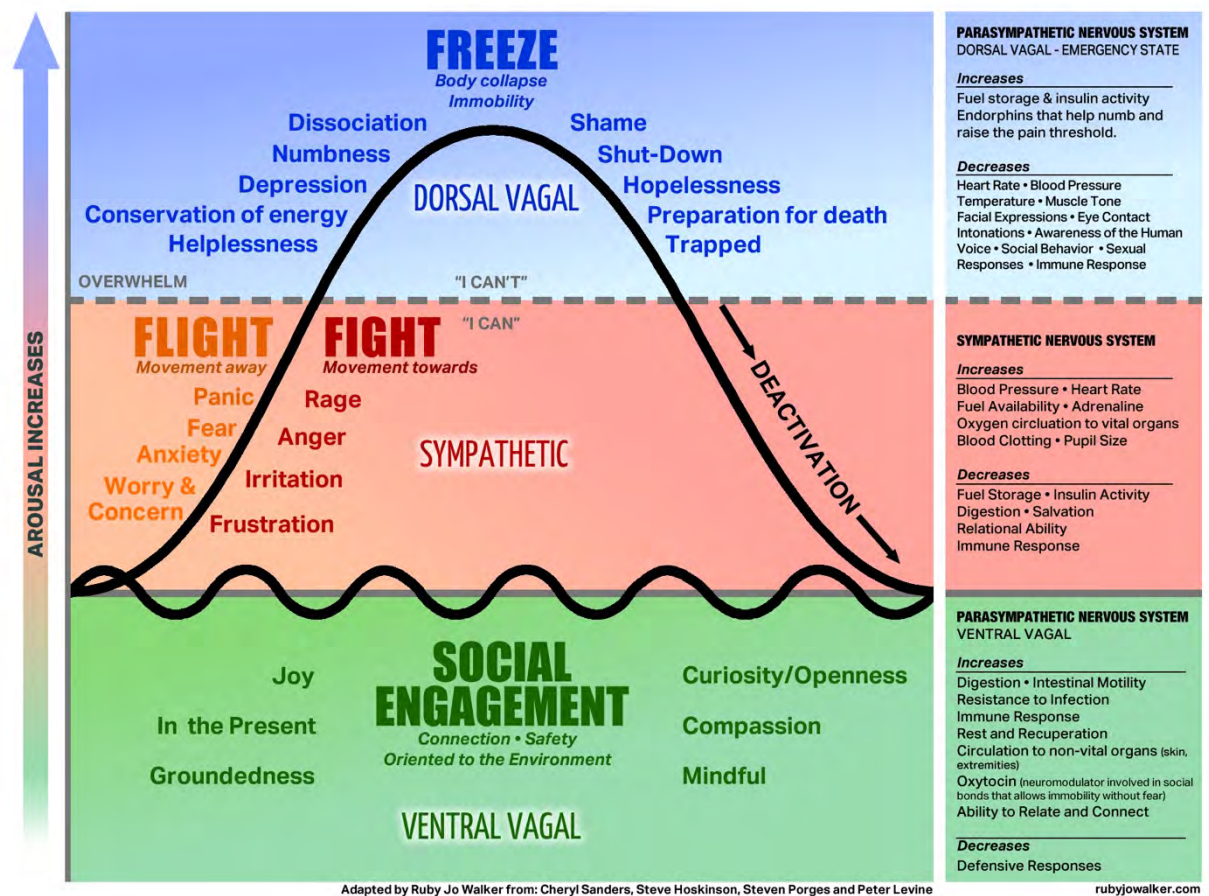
AROUSAL INCREASES

FREEZE
Body collapse
Immobility

Dissociation
Numbness
Depression
Conservation of energy
Helplessness

DORSAL VAGAL

Shame
Shut-Down
Hopelessness
Preparation for death
Trapped

OVERWHELM
"I CAN'T"
"I CAN"

FLIGHT
Movement away

FIGHT
Movement towards

Panic
Fear
Anxiety
Worry & Concern

Rage
Anger
Irritation
Frustration

SYMPATHETIC

DEACTIVATION

Joy
In the Present
Groundedness

SOCIAL ENGAGEMENT
Connection • Safety
Oriented to the Environment

Curiosity/Openness
Compassion
Mindful

VENTRAL VAGAL

PARASYMPATHETIC NERVOUS SYSTEM
DORSAL VAGAL - EMERGENCY STATE

Increases
Fuel storage & insulin activity
Endorphins that help numb and raise the pain threshold.

Decreases
Heart Rate • Blood Pressure
Temperature • Muscle Tone
Facial Expressions • Eye Contact
Intonations • Awareness of the Human Voice • Social Behavior • Sexual Responses • Immune Response

SYMPATHETIC NERVOUS SYSTEM

Increases
Blood Pressure • Heart Rate
Fuel Availability • Adrenaline
Oxygen circulation to vital organs
Blood Clotting • Pupil Size

Decreases
Fuel Storage • Insulin Activity
Digestion • Salvation
Relational Ability
Immune Response

PARASYMPATHETIC NERVOUS SYSTEM
VENTRAL VAGAL

Increases
Digestion • Intestinal Motility
Resistance to Infection
Immune Response
Rest and Recuperation
Circulation to non-vital organs (skin, extremities)
Oxytocin (neuromodulator involved in social bonds that allows immobility without fear)
Ability to Relate and Connect

Decreases
Defensive Responses

Adapted by Ruby Jo Walker from: Cheryl Sanders, Steve Hoskinson, Steven Porges and Peter Levine
rubyjowalker.com